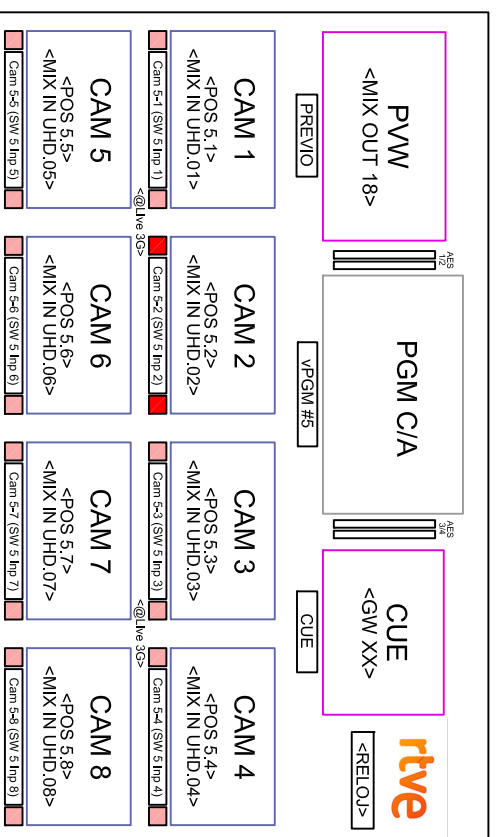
PVW
<MIX OUT 18>

PREVIO

AES 1/2

PGM C/A

vPGM #5

AES 3/4

CUE
<GW XX>

CUE

<RELOJ>

rtve

CAM 1
<POS 5.1>
<MIX IN UHD.01>

Cam 5-1 (SW 5 Inp 1)

<@Live 3G>

CAM 2
<POS 5.2>
<MIX IN UHD.02>

Cam 5-2 (SW 5 Inp 2)

CAM 3
<POS 5.3>
<MIX IN UHD.03>

Cam 5-3 (SW 5 Inp 3)

<@Live 3G>

CAM 4
<POS 5.4>
<MIX IN UHD.04>

Cam 5-4 (SW 5 Inp 4)

CAM 5
<POS 5.5>
<MIX IN UHD.05>

Cam 5-5 (SW 5 Inp 5)

CAM 6
<POS 5.6>
<MIX IN UHD.06>

Cam 5-6 (SW 5 Inp 6)

CAM 7
<POS 5.7>
<MIX IN UHD.07>

Cam 5-7 (SW 5 Inp 7)

CAM 8
<POS 5.8>
<MIX IN UHD.08>

Cam 5-8 (SW 5 Inp 8)